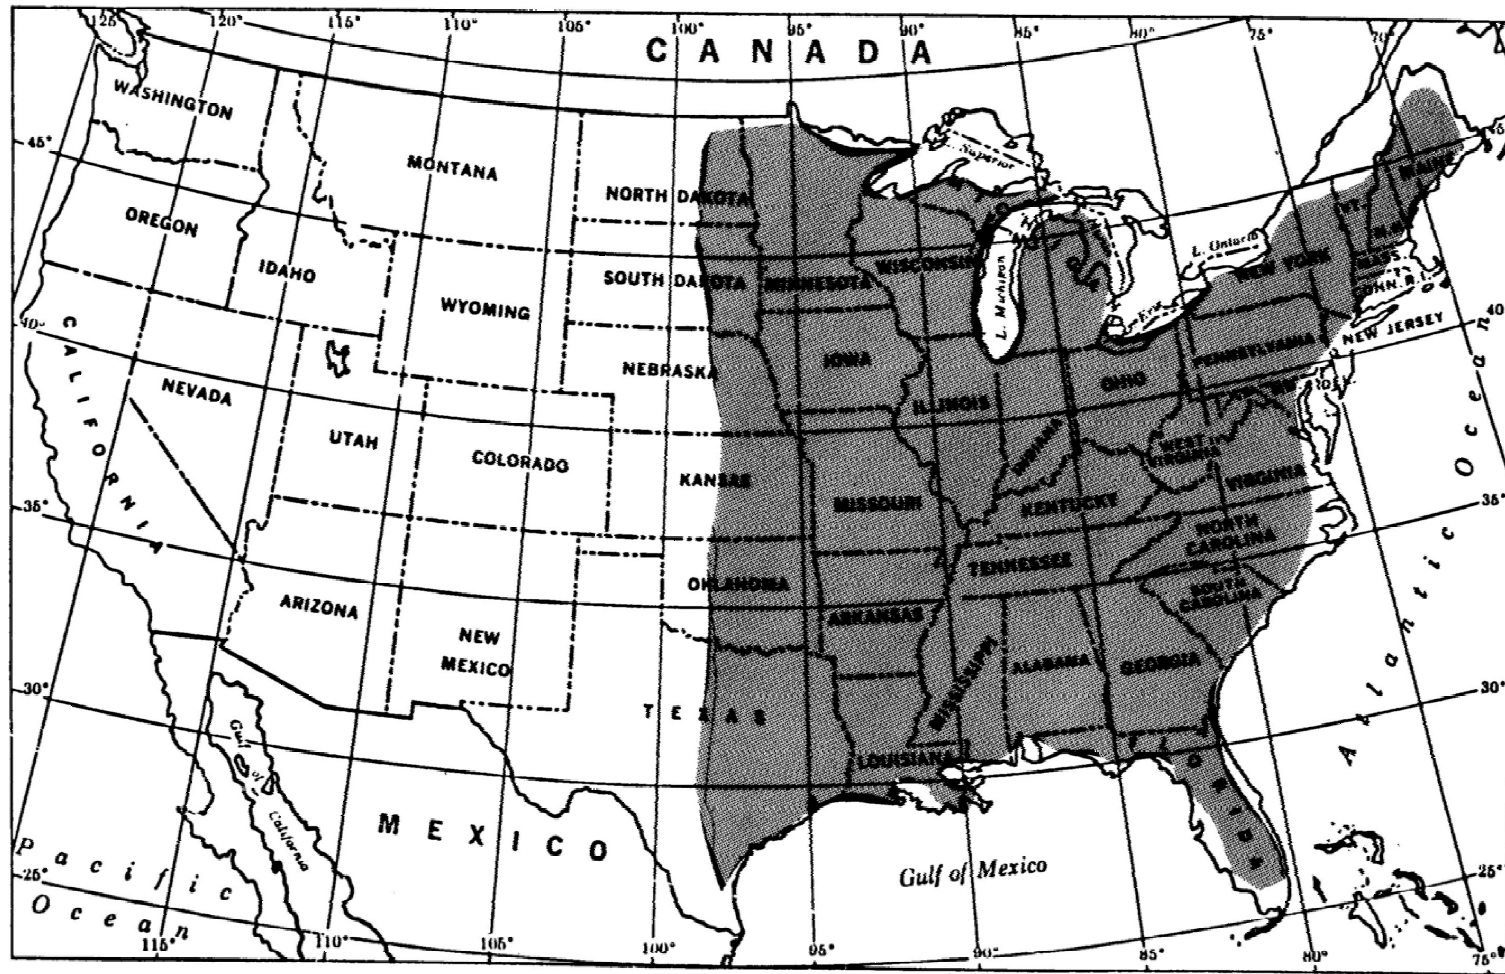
125° 120° 115° 110° 105° 100° 95° 90° 85° 80° 75° 70°

CANADA

WASHINGTON
45°
MONTANA
L. Superior
NORTH DAKOTA
MAINE
OREGON
VT.
N.H.
IDAHO
WISCONSIN
L. Ontario
NEW YORK
SOUTH DAKOTA
MINNESOTA
MASS.
CONN. R.I.
WYOMING
L. Michigan
L. Erie
40°
NEW JERSEY
CALIFORNIA
PENNSYLVANIA
NEBRASKA
IOWA
OHIO
NEVADA
ILLINOIS
DEL.
UTAH
INDIANA
WEST VIRGINIA
COLORADO
KANSAS
VIRGINIA
MISSOURI
KENTUCKY
35°
NORTH CAROLINA
TENNESSEE
OKLAHOMA
SOUTH CAROLINA
ARIZONA
ARKANSAS
NEW MEXICO
MISSISSIPPI
ALABAMA
GEORGIA
30°
TEXAS
Gulf of California
LOUISIANA
FLORIDA
Atlantic Ocean
MEXICO
Pacific Ocean
Gulf of Mexico
25°
115° 110° 105° 100° 95° 90° 85° 80° 75°